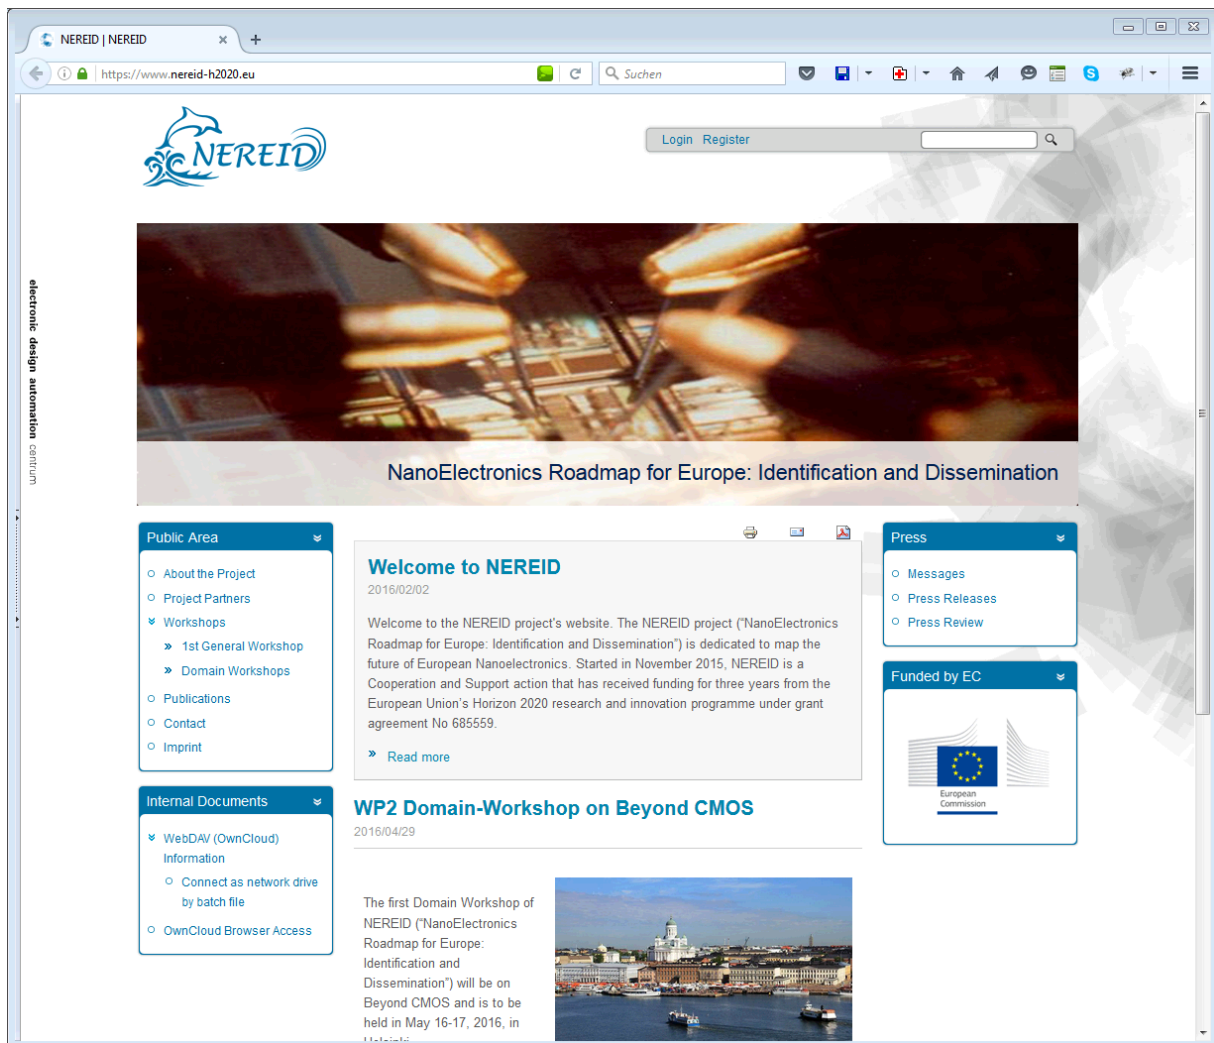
NEREID | NEREID

https://www.nereid-h2020.eu

Suchen

NEREID

Login Register

electronic design automation centrum

NanoElectronics Roadmap for Europe: Identification and Dissemination

Public Area

About the Project
Project Partners
Workshops
1st General Workshop
Domain Workshops
Publications
Contact
Imprint

Internal Documents

WebDAV (OwnCloud) Information
Connect as network drive by batch file
OwnCloud Browser Access

Welcome to NEREID

2016/02/02

Welcome to the NEREID project's website. The NEREID project ("NanoElectronics Roadmap for Europe: Identification and Dissemination") is dedicated to map the future of European Nanoelectronics. Started in November 2015, NEREID is a Cooperation and Support action that has received funding for three years from the European Union's Horizon 2020 research and innovation programme under grant agreement No 685559.

Read more

WP2 Domain-Workshop on Beyond CMOS

2016/04/29

The first Domain Workshop of NEREID ("NanoElectronics Roadmap for Europe: Identification and Dissemination") will be on Beyond CMOS and is to be held in May 16-17, 2016, in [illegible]

Press

Messages
Press Releases
Press Review

Funded by EC

European Commission